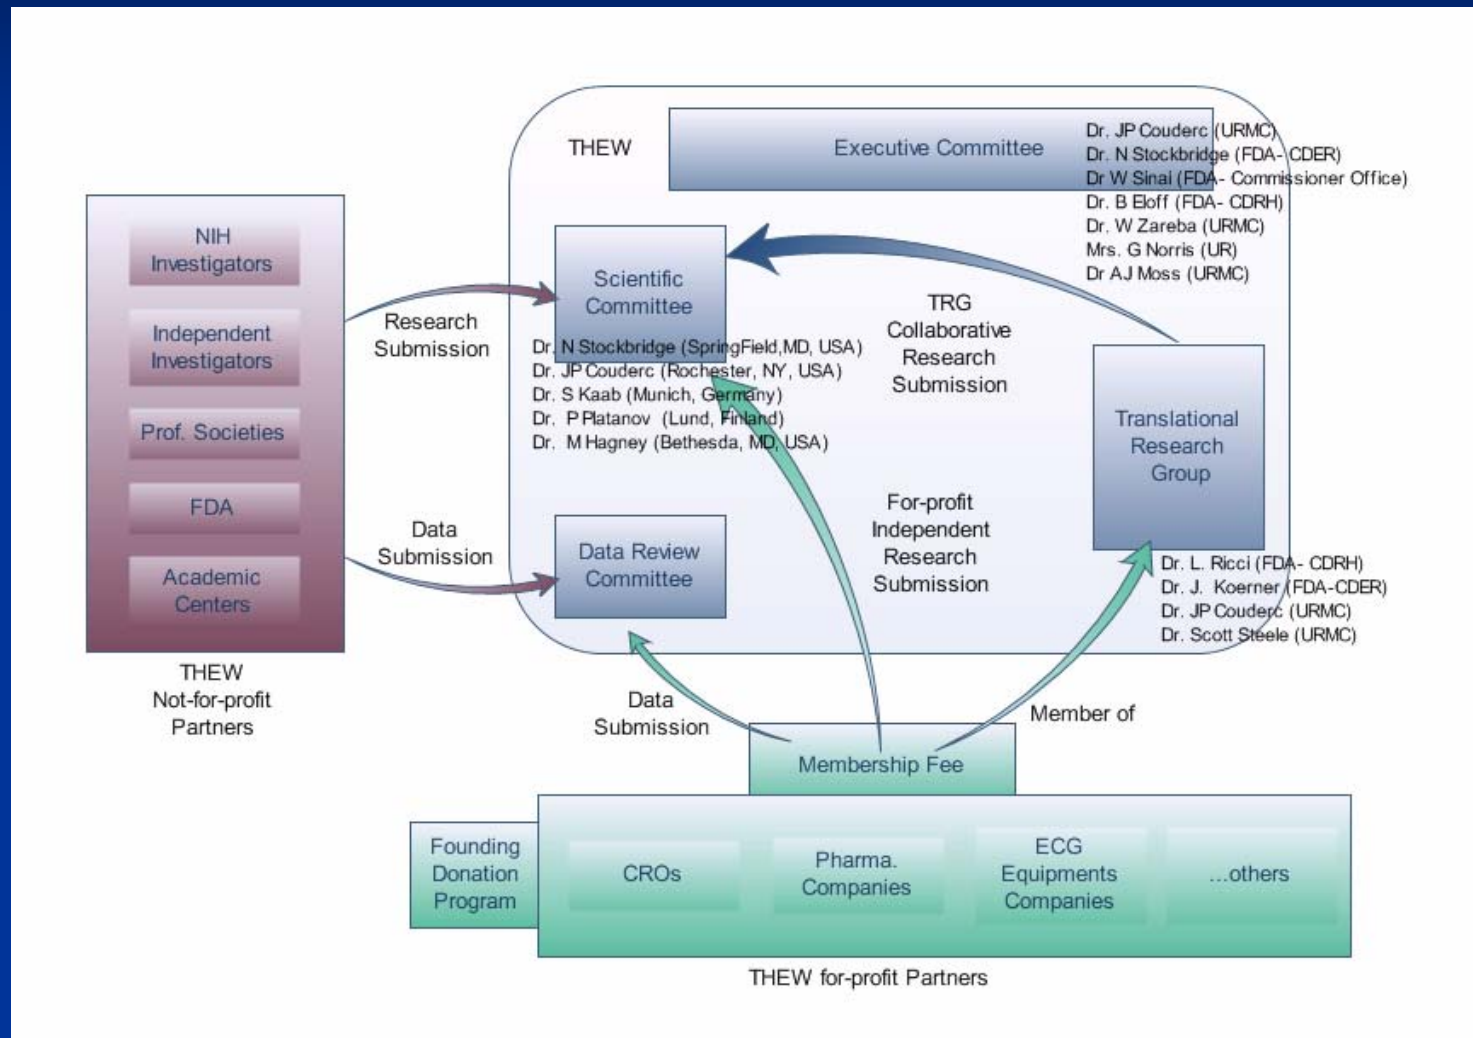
THEW

Executive Committee

Dr. JP Couderc (URMC)
Dr. N Stockbridge (FDA- CDER)
Dr W Sinai (FDA- Commissioner Office)
Dr. B Eloff (FDA- CDRH)
Dr. W Zareba (URMC)
Mrs. G Norris (UR)
Dr AJ Moss (URMC)

NIH Investigators

Independent Investigators

Prof. Societies

FDA

Academic Centers

THEW Not-for-profit Partners

Research Submission

Scientific Committee

Dr. N Stockbridge (SpringField,MD, USA)
Dr. JP Couderc (Rochester, NY, USA)
Dr. S Kaab (Munich, Germany)
Dr. P Platanov (Lund, Finland)
Dr. M Hagney (Bethesda, MD, USA)

TRG Collaborative Research Submission

Translational Research Group

Dr. L. Ricci (FDA- CDRH)
Dr. J. Koerner (FDA-CDER)
Dr. JP Couderc (URMC)
Dr. Scott Steele (URMC)

Data Submission

Data Review Committee

For-profit Independent Research Submission

Data Submission

Member of

Membership Fee

Founding Donation Program

CROs

Pharma. Companies

ECG Equipments Companies

...others

THEW for-profit Partners